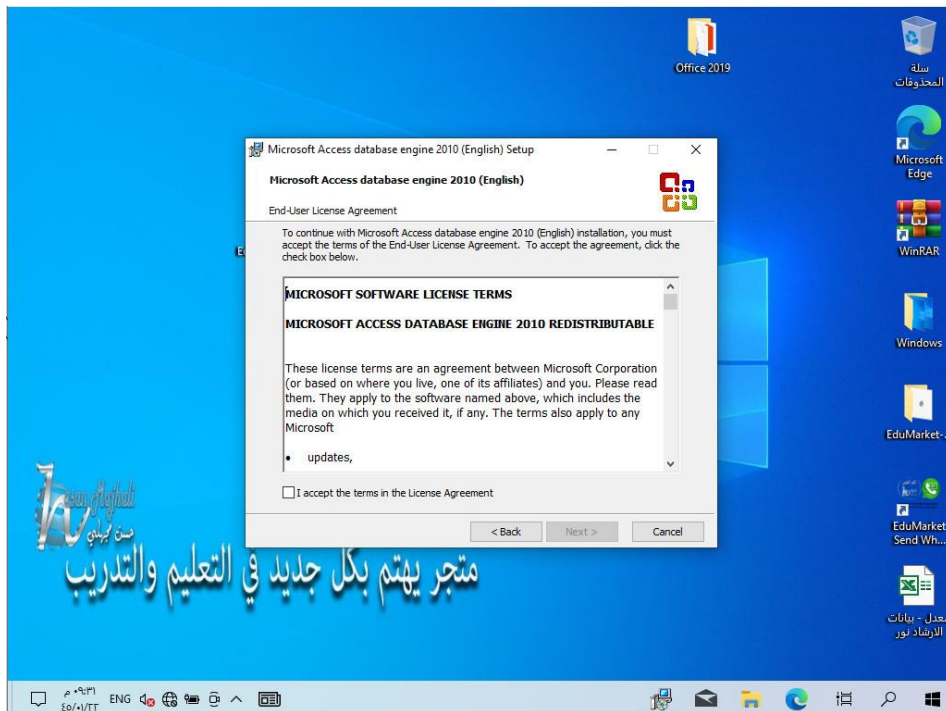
Office 2019

سلة المحذوفات

Microsoft Edge

WinRAR

Windows

EduMarket-

EduMarket Send Wh...

معدل - بيانات الارشاد نور

Microsoft Access database engine 2010 (English) Setup

Microsoft Access database engine 2010 (English)

End-User License Agreement

To continue with Microsoft Access database engine 2010 (English) installation, you must accept the terms of the End-User License Agreement. To accept the agreement, click the check box below.

MICROSOFT SOFTWARE LICENSE TERMS

MICROSOFT ACCESS DATABASE ENGINE 2010 REDISTRIBUTABLE

These license terms are an agreement between Microsoft Corporation (or based on where you live, one of its affiliates) and you. Please read them. They apply to the software named above, which includes the media on which you received it, if any. The terms also apply to any Microsoft

• updates,

I accept the terms in the License Agreement

< Back

Next >

Cancel

Hasan Alghali
حسن الغالي

متجر يهتم بكل جديد في التعليم والتدريب

ENG

٠٩:٣١ م
٤٥/٠١/٢٢